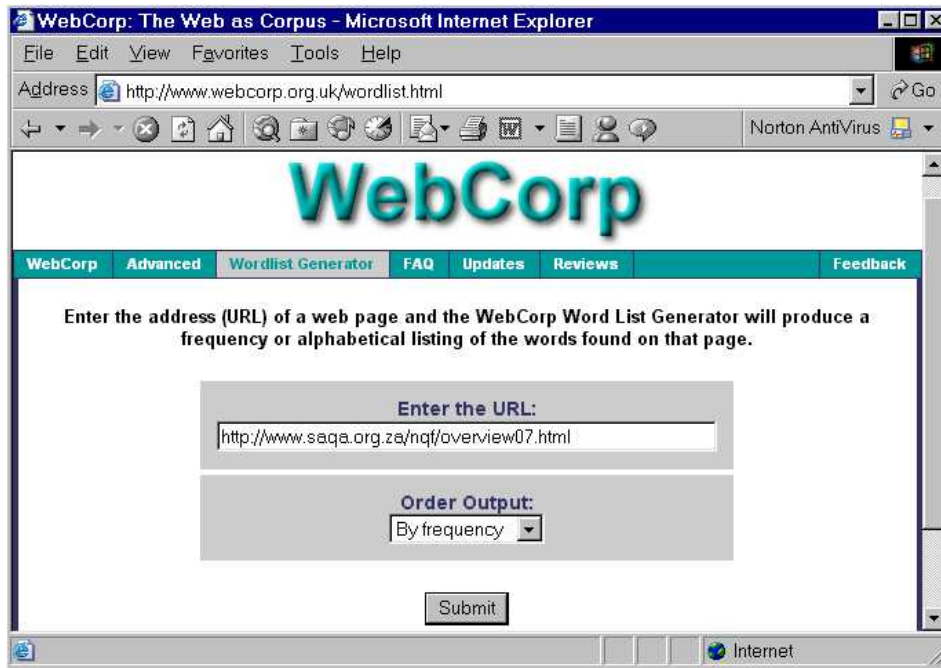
WebCorp: The Web as Corpus - Microsoft Internet Explorer

File Edit View Favorites Tools Help

Address http://www.webcorp.org.uk/wordlist.html Go

Norton AntiVirus

WebCorp

WebCorp Advanced Wordlist Generator FAQ Updates Reviews Feedback

Enter the address (URL) of a web page and the WebCorp Word List Generator will produce a frequency or alphabetical listing of the words found on that page.

Enter the URL:

http://www.saqa.org.za/nqf/overview07.html

Order Output:

By frequency

Submit

Internet